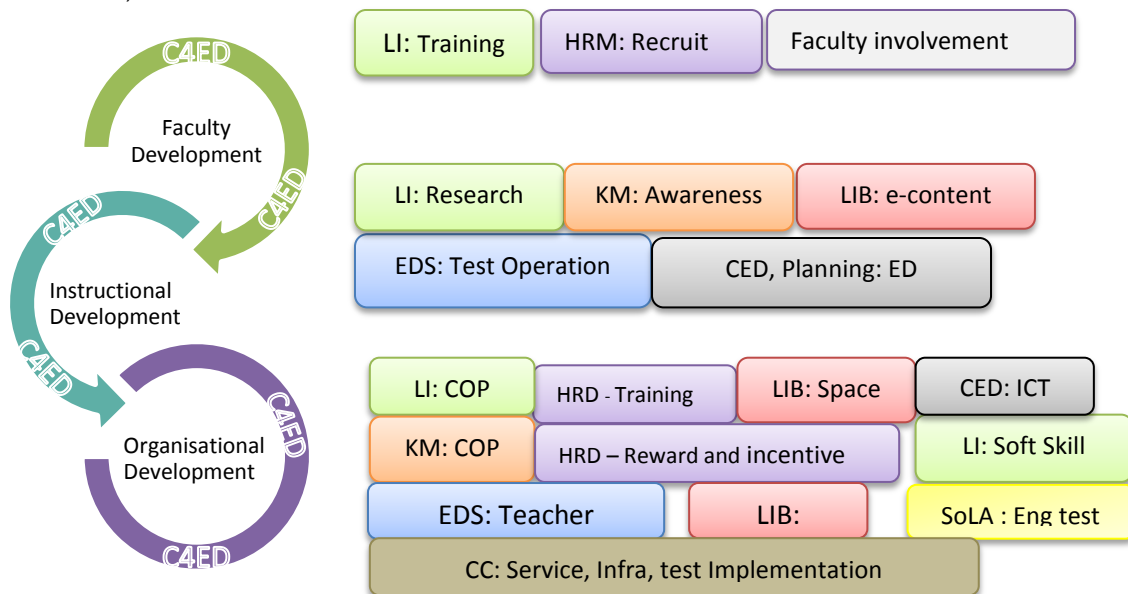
C4ED

Faculty Development

C4ED

C4ED

Instructional Development

C4ED

C4ED

Organisational Development

C4ED

LI: Training

HRM: Recruit

Faculty involvement

LI: Research

KM: Awareness

LIB: e-content

EDS: Test Operation

CED, Planning: ED

LI: COP

HRD - Training

LIB: Space

CED: ICT

KM: COP

HRD – Reward and incentive

LI: Soft Skill

EDS: Teacher

LIB:

SoLA : Eng test

CC: Service, Infra, test Implementation